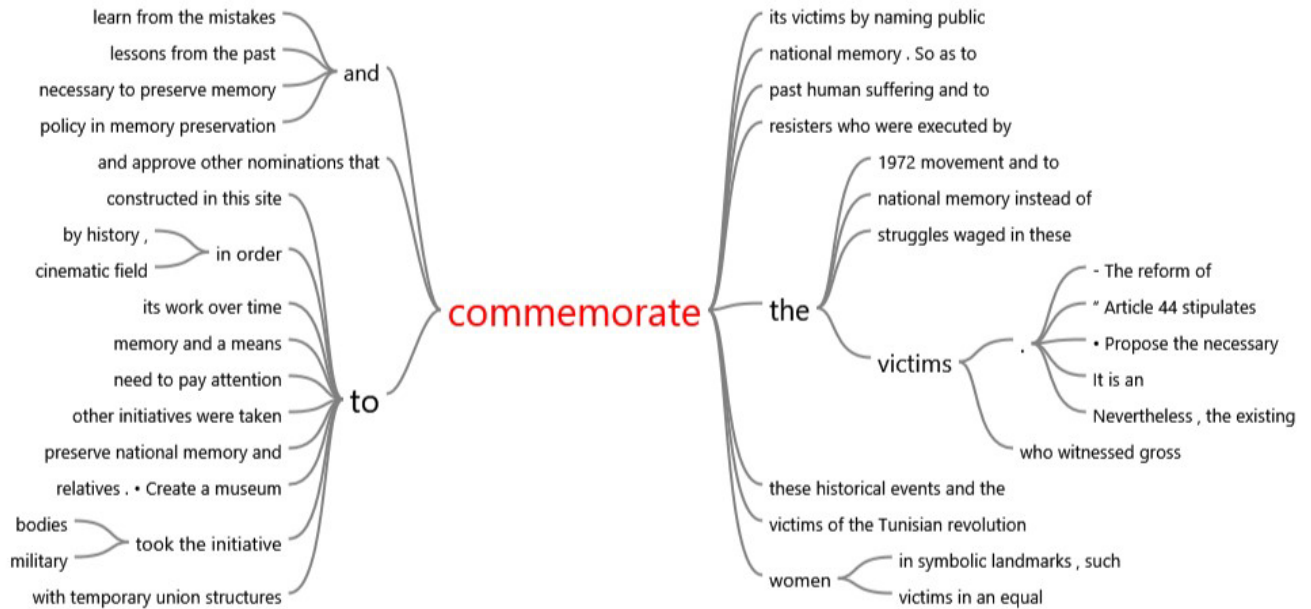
learn from the mistakes
lessons from the past
necessary to preserve memory
policy in memory preservation
and
and approve other nominations that
constructed in this site
by history ,
cinematic field
in order
its work over time
memory and a means
need to pay attention
other initiatives were taken
preserve national memory and
relatives . • Create a museum
bodies
military
took the initiative
with temporary union structures
to

commemorate

its victims by naming public
national memory . So as to
past human suffering and to
resisters who were executed by
the
1972 movement and to
national memory instead of
struggles waged in these
victims
.
- The reform of
" Article 44 stipulates
• Propose the necessary
It is an
Nevertheless , the existing
who witnessed gross
these historical events and the
victims of the Tunisian revolution
women
in symbolic landmarks , such
victims in an equal